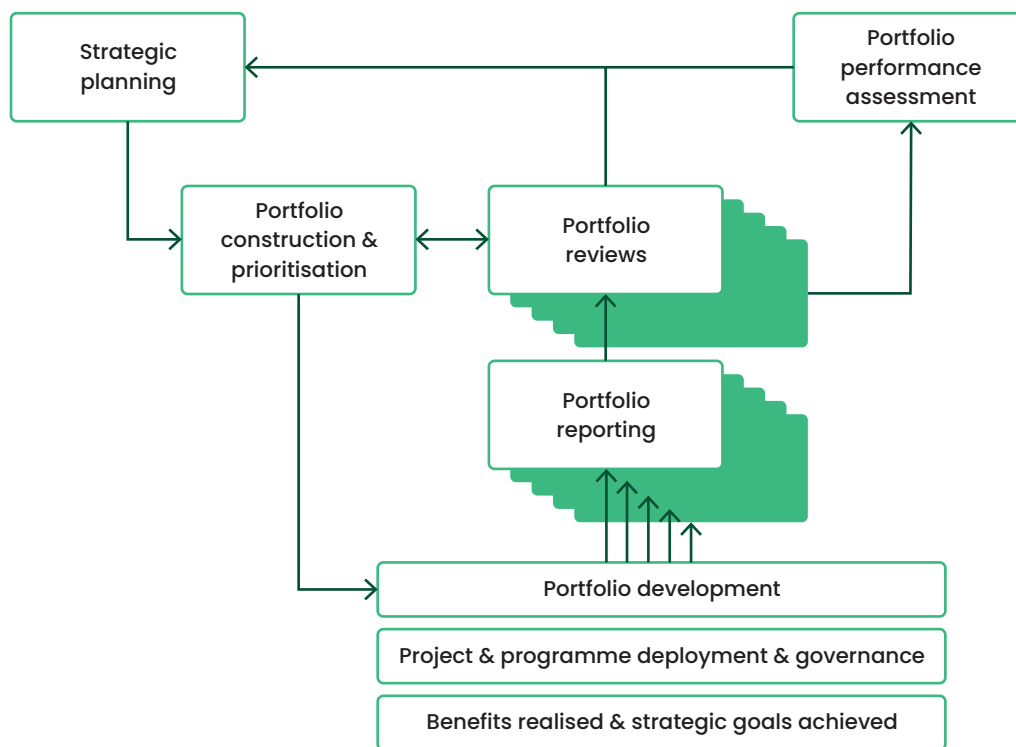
Strategic planning

Portfolio performance assessment

Portfolio construction & prioritisation

Portfolio reviews

Portfolio reporting

Portfolio development

Project & programme deployment & governance

Benefits realised & strategic goals achieved